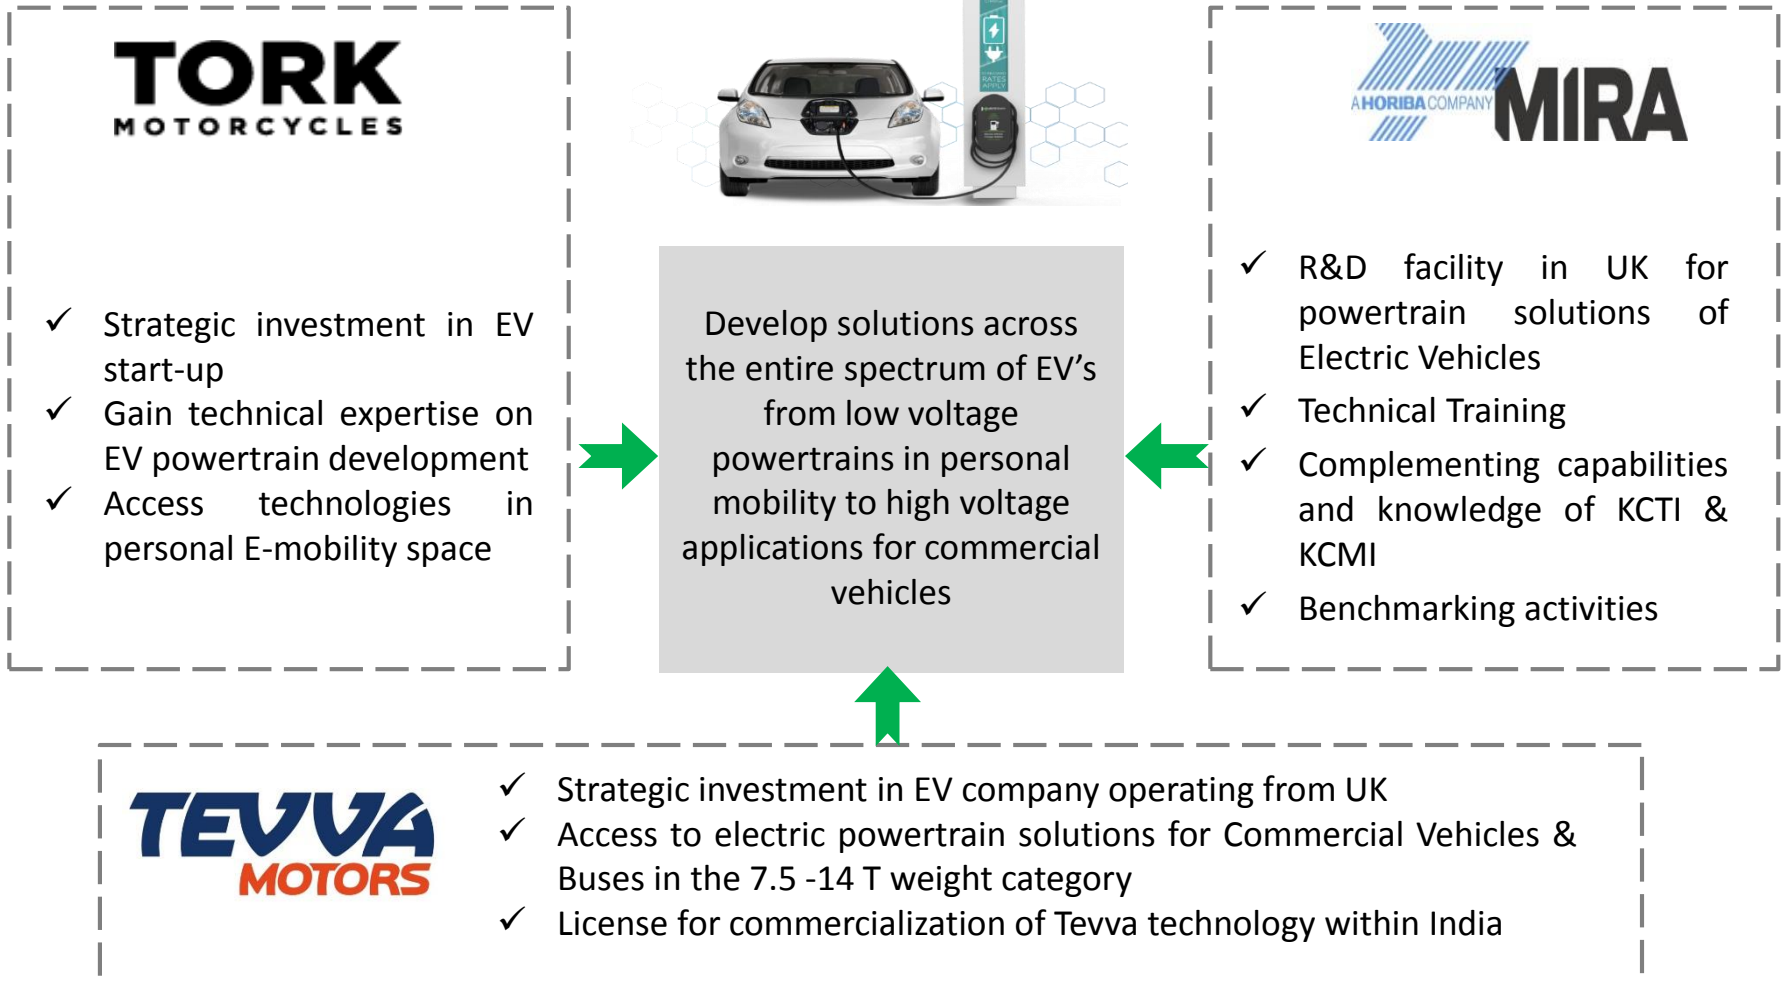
TORK
MOTORCYCLES

✓ Strategic investment in EV start-up
✓ Gain technical expertise on EV powertrain development
✓ Access technologies in personal E-mobility space

Develop solutions across the entire spectrum of EV's from low voltage powertrains in personal mobility to high voltage applications for commercial vehicles

A HORIBA COMPANY MIRA

✓ R&D facility in UK for powertrain solutions of Electric Vehicles
✓ Technical Training
✓ Complementing capabilities and knowledge of KCTI & KCMI
✓ Benchmarking activities

TEVVA MOTORS

✓ Strategic investment in EV company operating from UK
✓ Access to electric powertrain solutions for Commercial Vehicles & Buses in the 7.5 -14 T weight category
✓ License for commercialization of Tevva technology within India